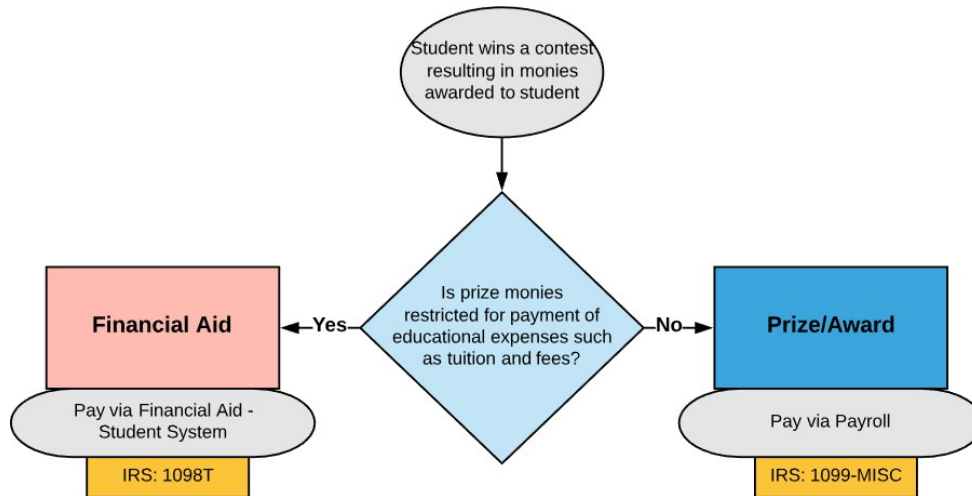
Student wins a contest resulting in monies awarded to student

Is prize monies restricted for payment of educational expenses such as tuition and fees?

Yes

Financial Aid

Pay via Financial Aid - Student System

IRS: 1098T

No

Prize/Award

Pay via Payroll

IRS: 1099-MISC